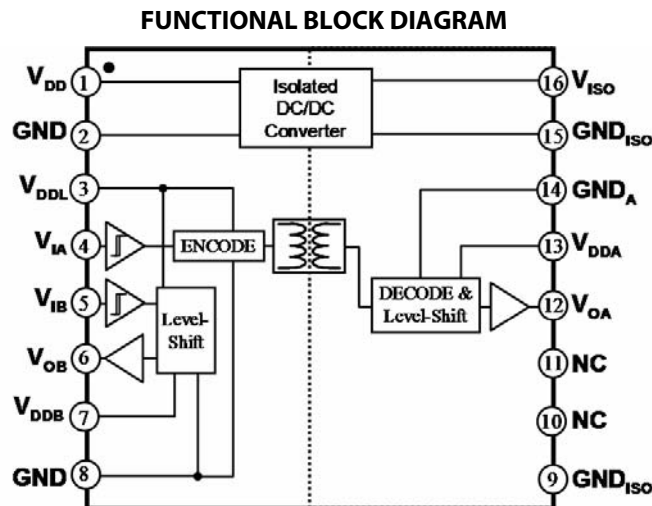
FUNCTIONAL BLOCK DIAGRAM

$V_{DD}$ 1
GND 2
$V_{DDL}$ 3
$V_{IA}$ 4
$V_{IB}$ 5
$V_{OB}$ 6
$V_{DDB}$ 7
GND 8

Isolated DC/DC Converter

ENCODE

Level-Shift

DECODE & Level-Shift

16 $V_{ISO}$
15 $GND_{ISO}$
14 $GND_{A}$
13 $V_{DDA}$
12 $V_{OA}$
11 NC
10 NC
9 $GND_{ISO}$